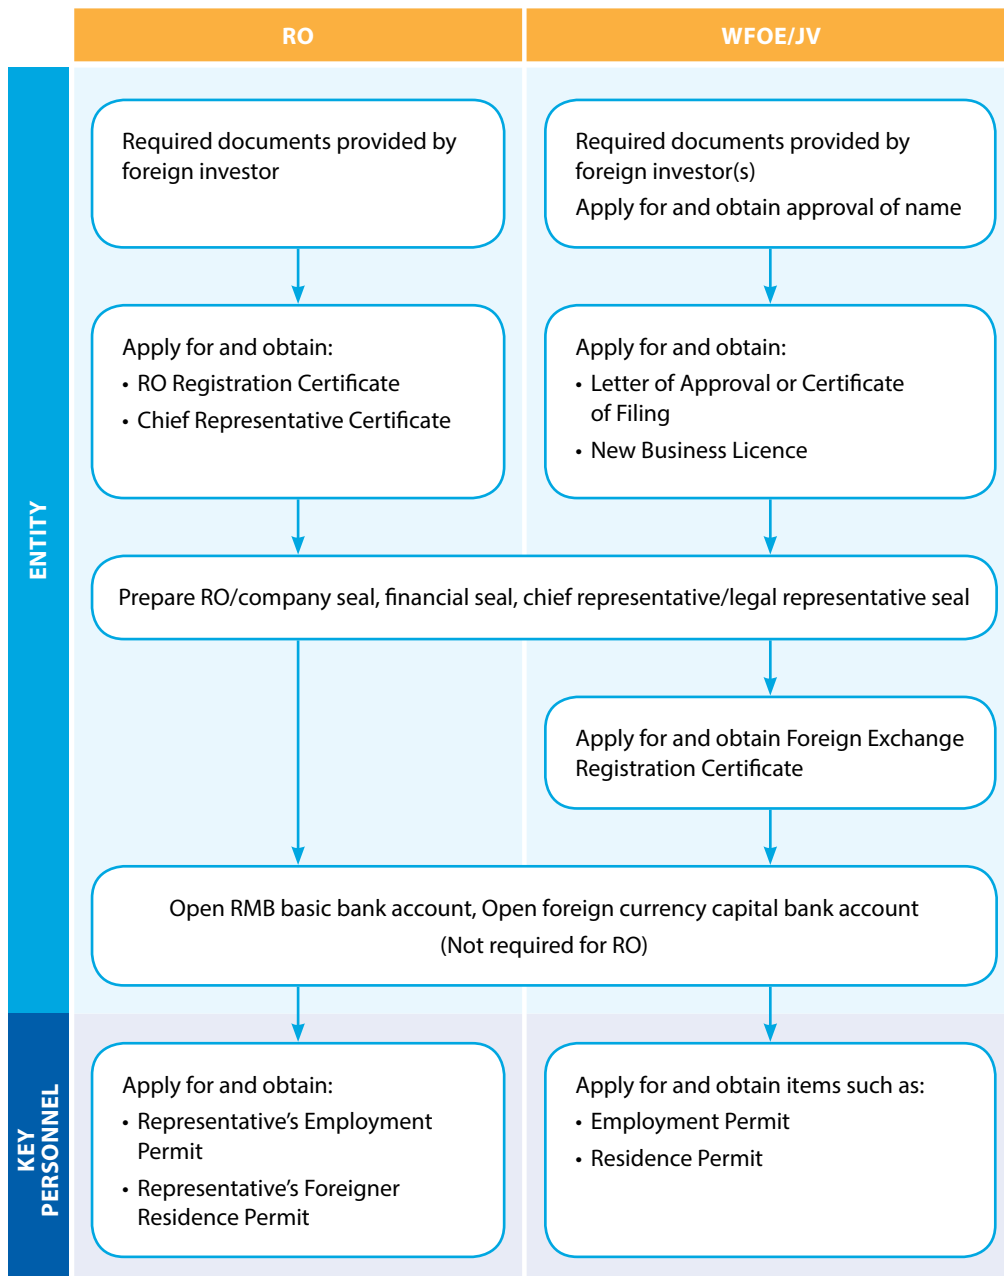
RO

WFOE/JV

ENTITY

Required documents provided by foreign investor

Required documents provided by foreign investor(s)

Apply for and obtain approval of name

Apply for and obtain:
• RO Registration Certificate
• Chief Representative Certificate

Apply for and obtain:
• Letter of Approval or Certificate of Filing
• New Business Licence

Prepare RO/company seal, financial seal, chief representative/legal representative seal

Apply for and obtain Foreign Exchange Registration Certificate

Open RMB basic bank account, Open foreign currency capital bank account
(Not required for RO)

KEY PERSONNEL

Apply for and obtain:
• Representative's Employment Permit
• Representative's Foreigner Residence Permit

Apply for and obtain items such as:
• Employment Permit
• Residence Permit